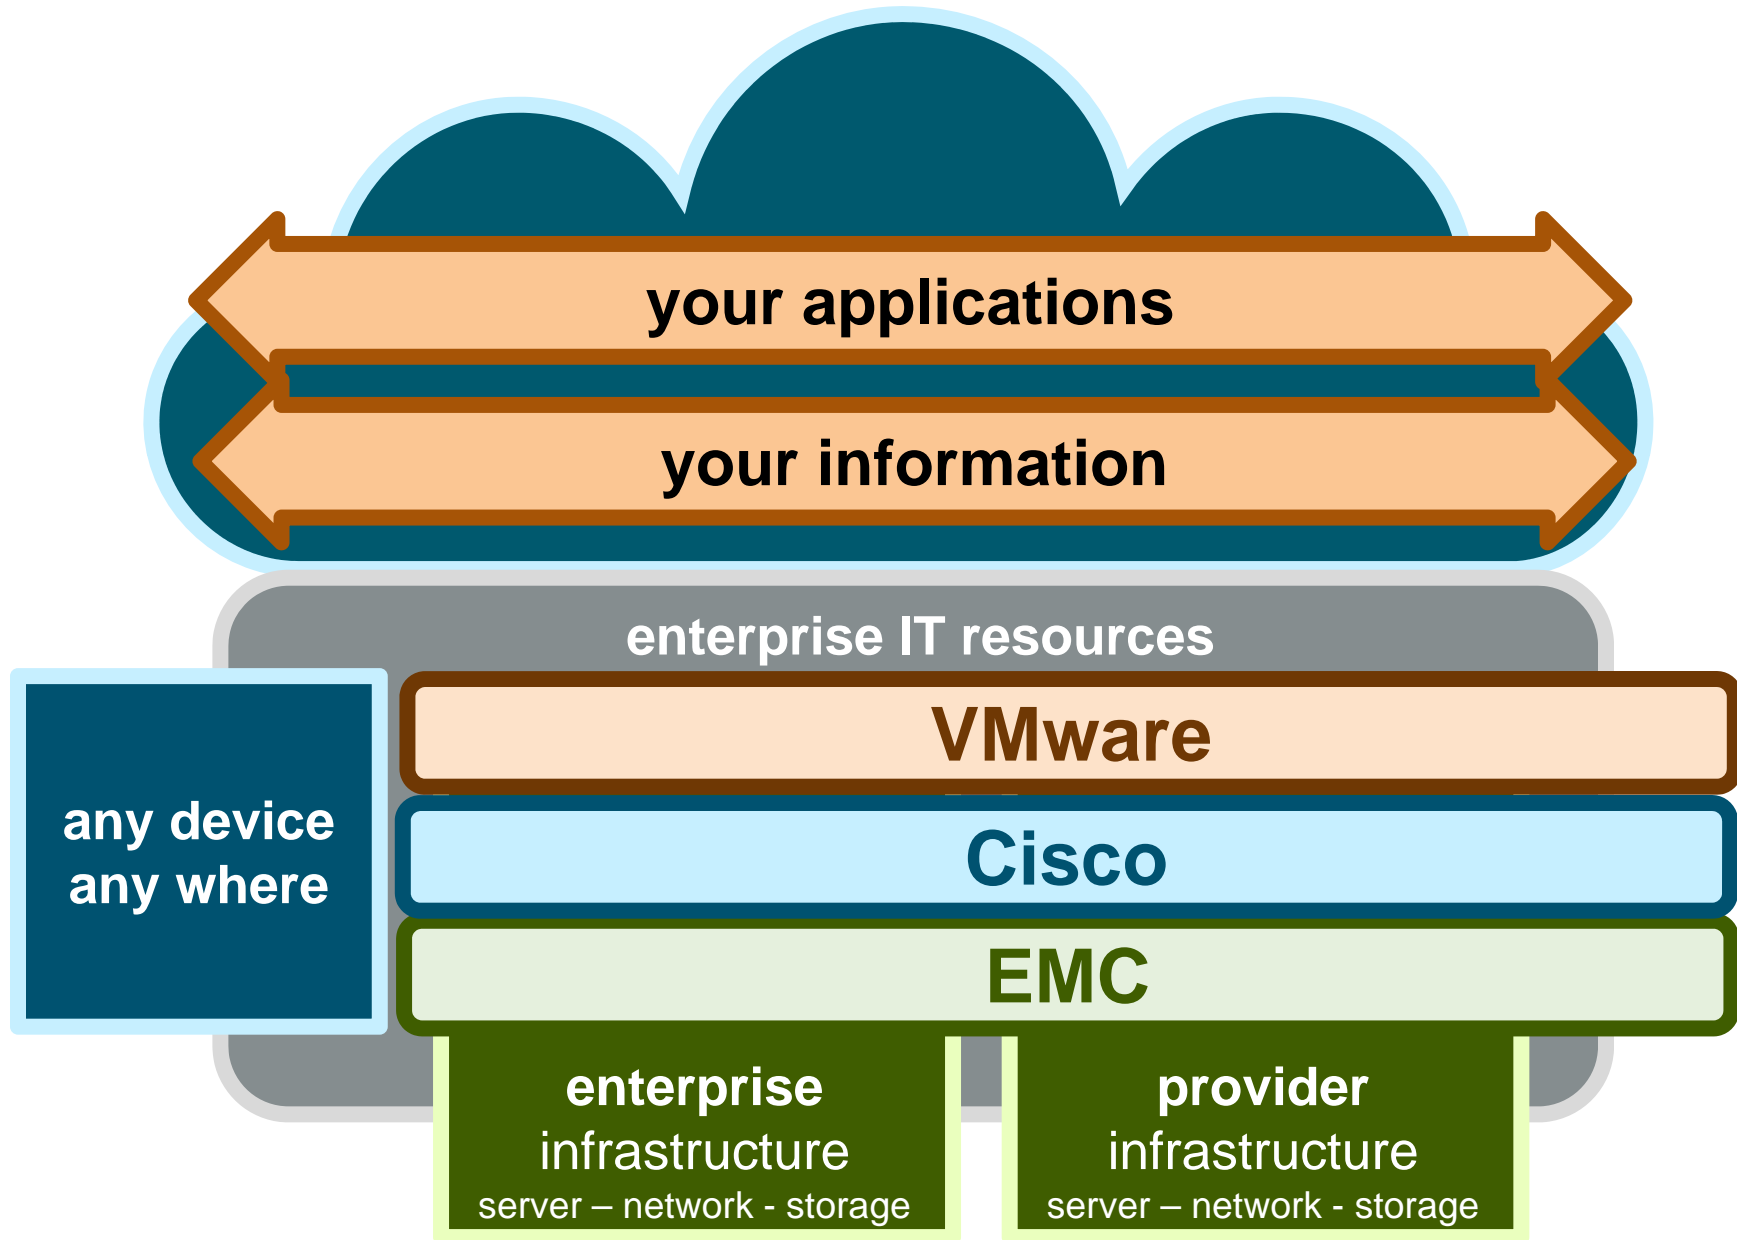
your applications

your information

enterprise IT resources

any device
any where

VMware

Cisco

EMC

enterprise
infrastructure
server – network - storage

provider
infrastructure
server – network - storage